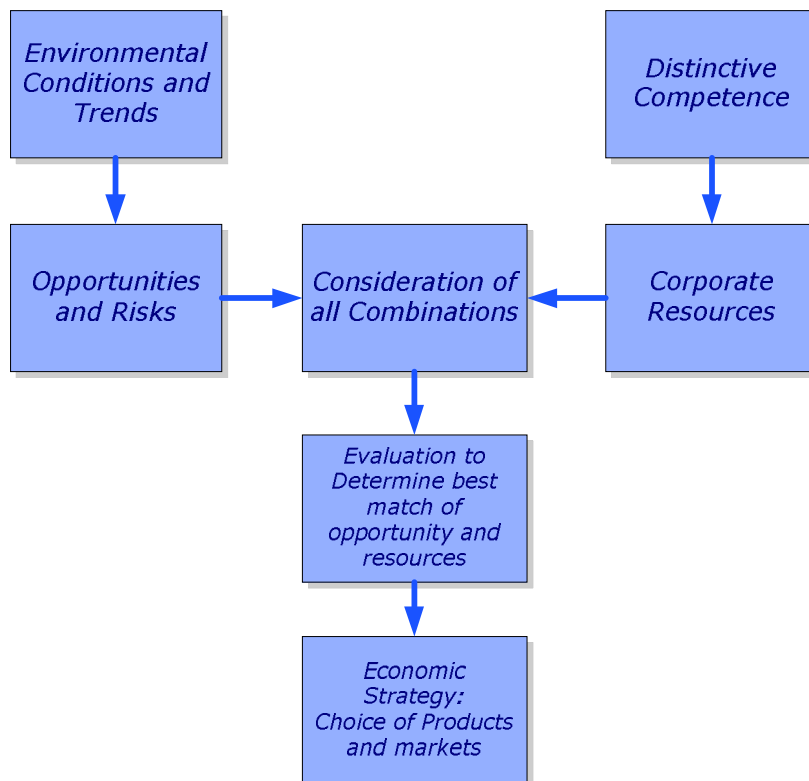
Environmental Conditions and Trends

Distinctive Competence

Opportunities and Risks

Consideration of all Combinations

Corporate Resources

Evaluation to Determine best match of opportunity and resources

Economic Strategy: Choice of Products and markets